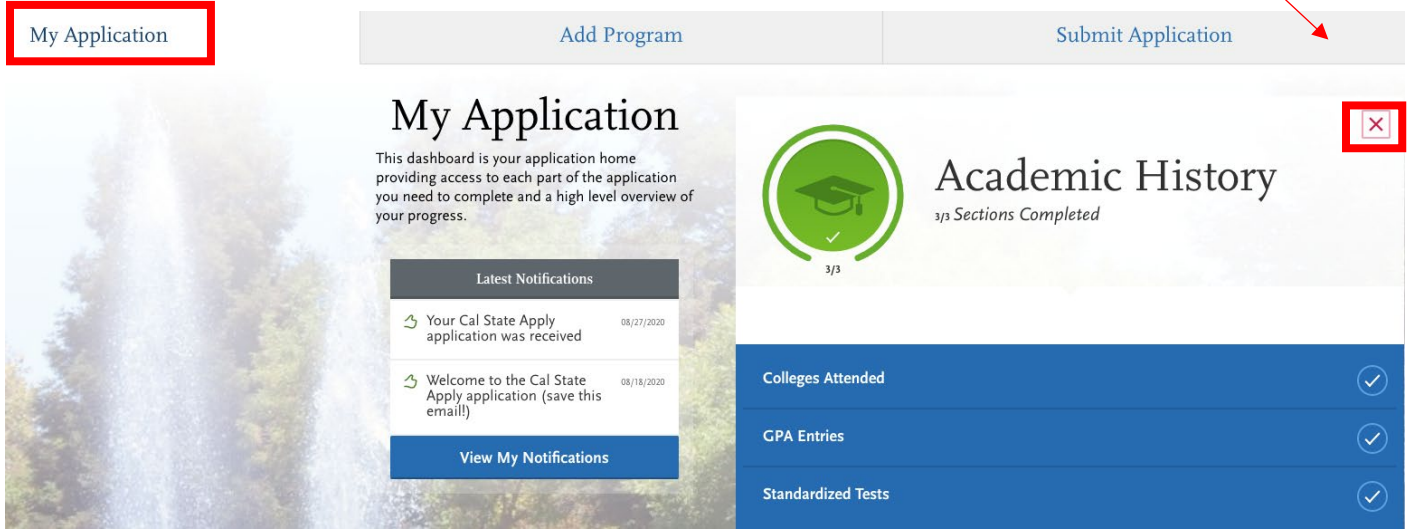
My Application

Add Program

Submit Application

My Application

This dashboard is your application home providing access to each part of the application you need to complete and a high level overview of your progress.

Latest Notifications

Your Cal State Apply application was received 08/27/2020

Welcome to the Cal State Apply application (save this email!) 08/18/2020

View My Notifications

3/3

Academic History

3/3 Sections Completed

Colleges Attended

GPA Entries

Standardized Tests